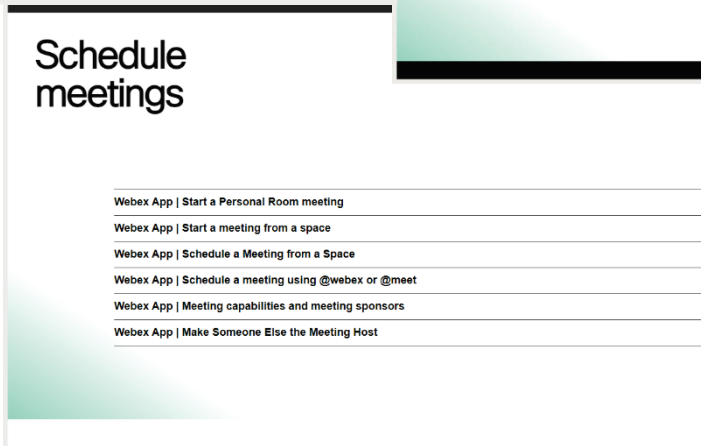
Schedule meetings

Webex App | Start a Personal Room meeting

Webex App | Start a meeting from a space

Webex App | Schedule a Meeting from a Space

Webex App | Schedule a meeting using @webex or @meet

Webex App | Meeting capabilities and meeting sponsors

Webex App | Make Someone Else the Meeting Host